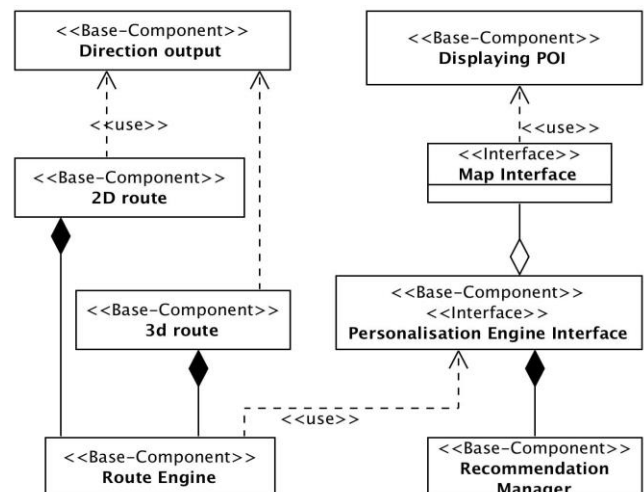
<<Base-Component>>
Direction output

<<Base-Component>>
Displaying POI

<<use>>

<<use>>

<<Interface>>
Map Interface

<<Base-Component>>
2D route

<<Base-Component>>
<<Interface>>
Personalisation Engine Interface

<<Base-Component>>
3d route

<<use>>

<<Base-Component>>
Route Engine

<<Base-Component>>
Recommendation
Manager